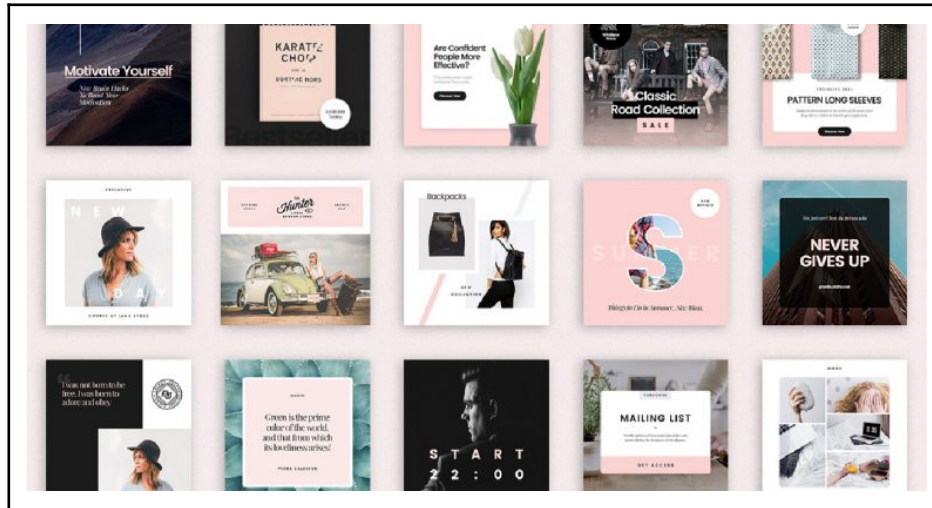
Motivate Yourself

KARATE CHOP

Are Confident People More Effective?

Classic Road Collection

SALE

PATTERN LONG SLEEVES

N E W

D A Y

Hunter

Backpacks

NEW COLLECTION

S U M M E R

NEVER GIVES UP

I was not born to be free, I was born to be what I am

Green is the prime color of the world, and that from which its loveliness arises.

S T A R T

2 2 : 0 0

MAILING LIST

GET ACCESS